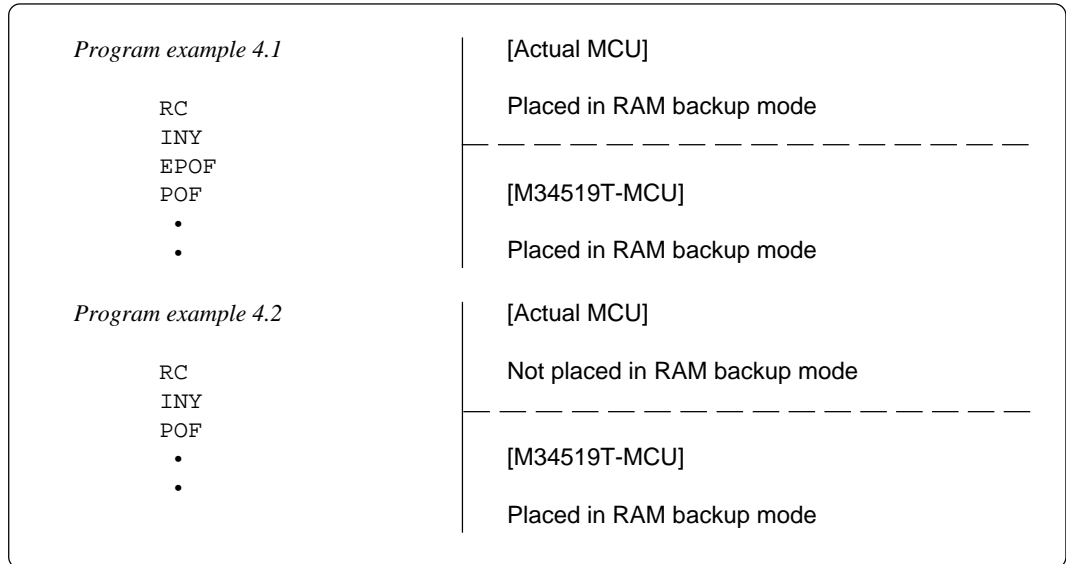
Program example 4.1

RC
INY
EPOF
POF
•
•

[Actual MCU]

Placed in RAM backup mode

[M34519T-MCU]

Placed in RAM backup mode

Program example 4.2

RC
INY
POF
•
•

[Actual MCU]

Not placed in RAM backup mode

[M34519T-MCU]

Placed in RAM backup mode